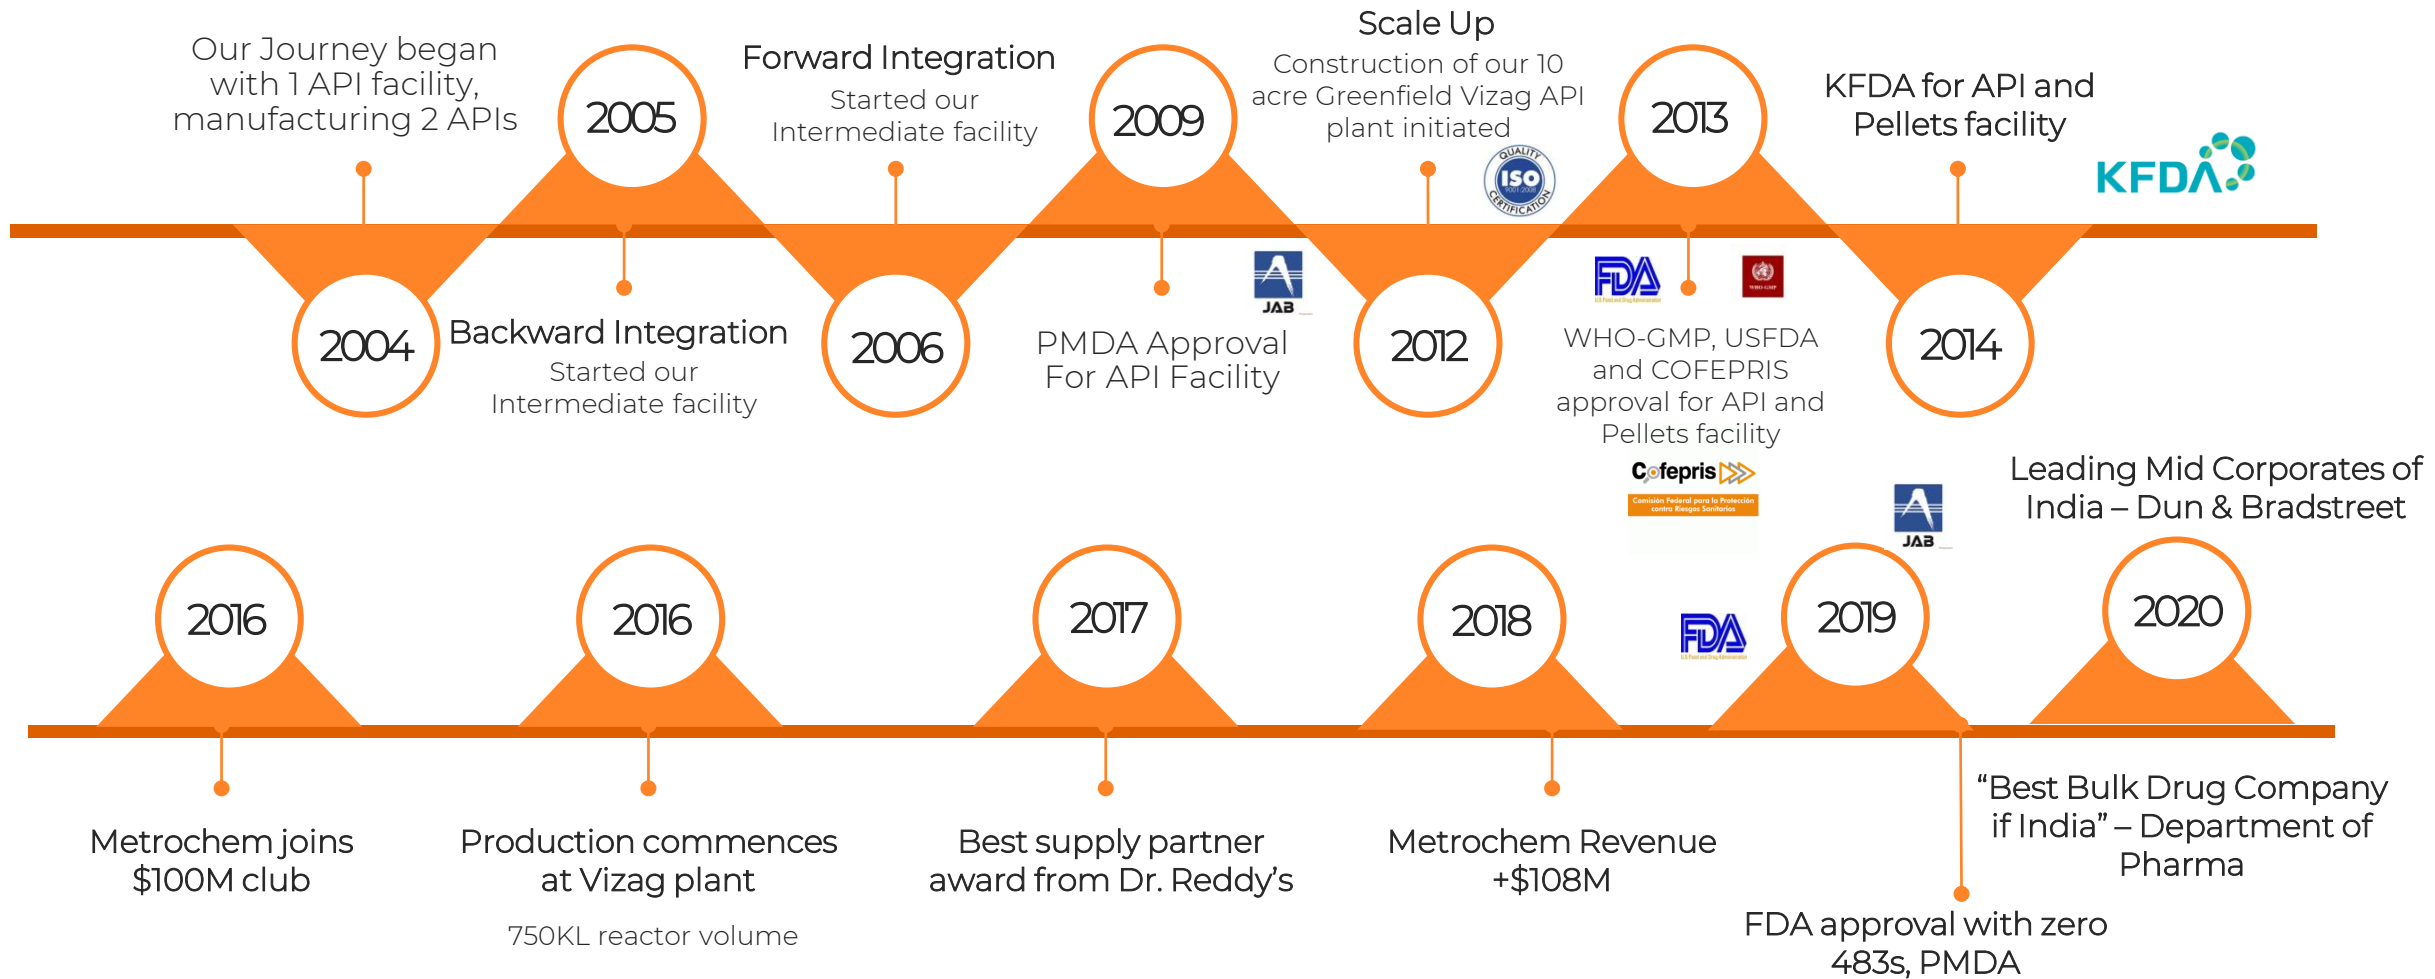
Our Journey began with 1 API facility, manufacturing 2 APIs

2005

Forward Integration

Started our Intermediate facility

2009

Scale Up

Construction of our 10 acre Greenfield Vizag API plant initiated

QUALITY ISO CERTIFICATION

2013

KFDA for API and Pellets facility

KFDA

2004

Backward Integration

Started our Intermediate facility

2006

PMDA Approval For API Facility

JAB

2012

FDA

WHO-GMP, USFDA and COFEPRIS approval for API and Pellets facility

Cofepris

2014

Leading Mid Corporates of India – Dun & Bradstreet

JAB

2016

2016

2017

2018

FDA

2019

2020

Metrochem joins $100M club

Production commences at Vizag plant

750KL reactor volume

Best supply partner award from Dr. Reddy's

Metrochem Revenue +$108M

"Best Bulk Drug Company if India" – Department of Pharma

FDA approval with zero 483s, PMDA